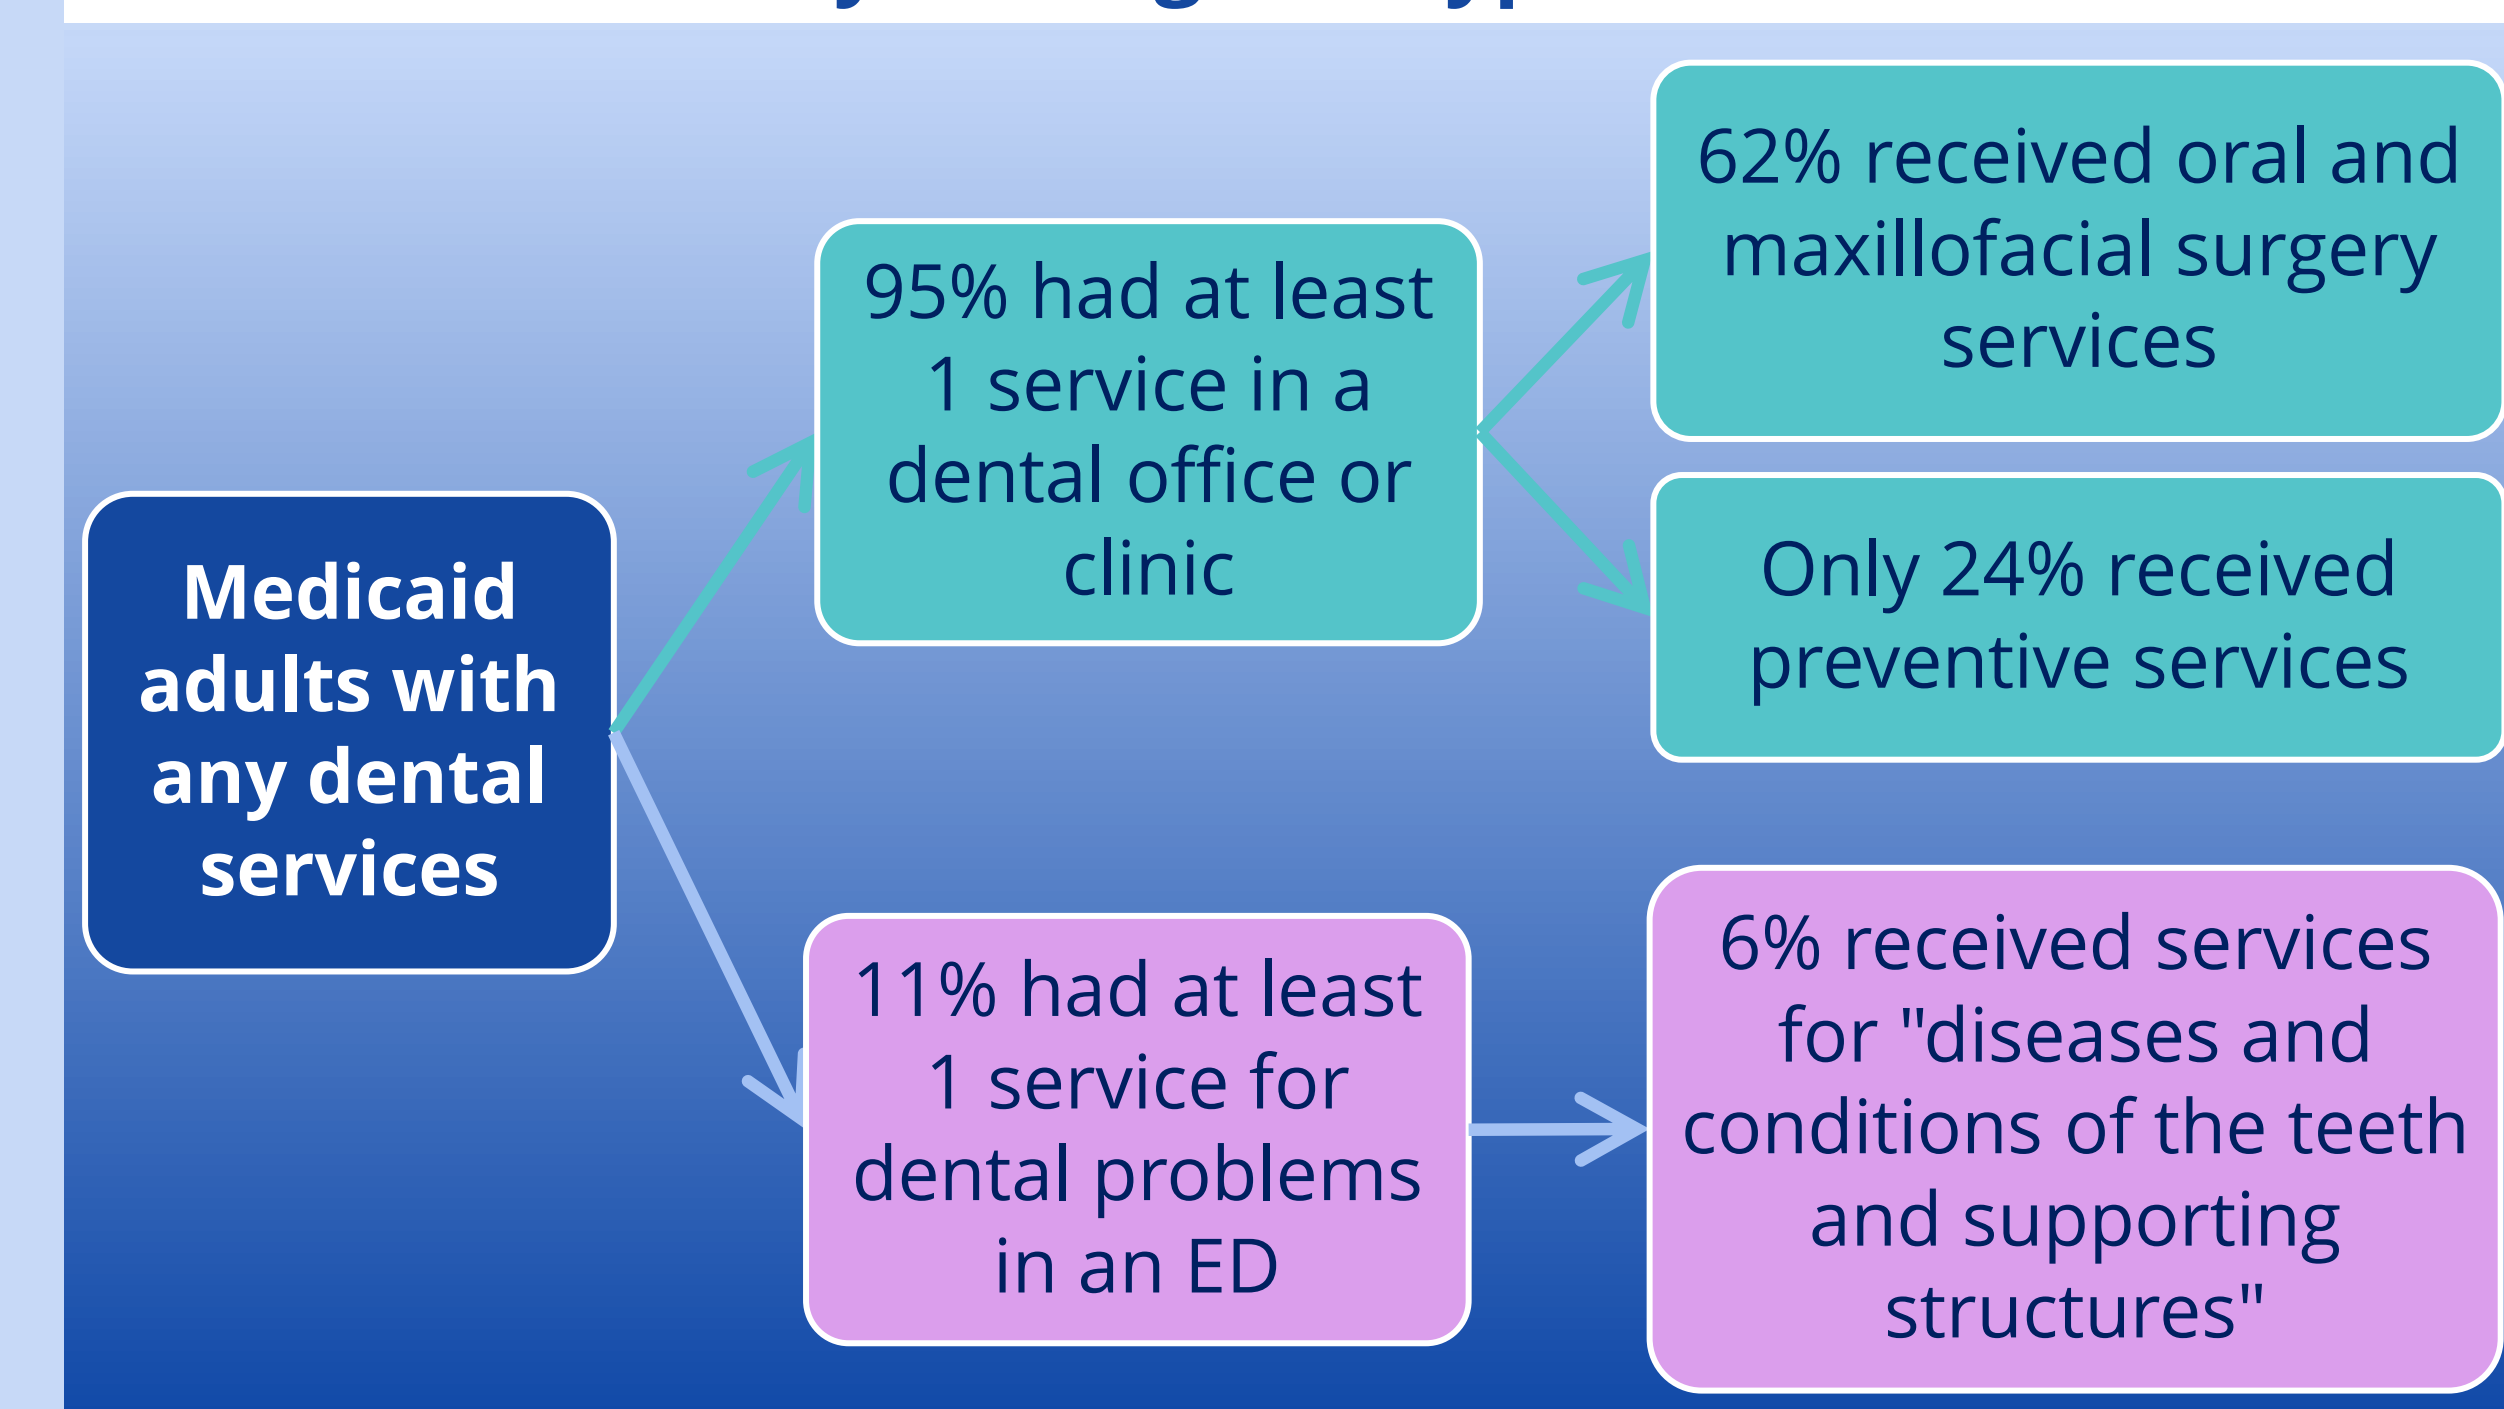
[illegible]

Medicaid adults with any dental services

95% had at least 1 service in a dental office or clinic

62% received oral and maxillofacial surgery services

Only 24% received preventive services

11% had at least 1 service for dental problems in an ED

6% received services for "diseases and conditions of the teeth and supporting structures"